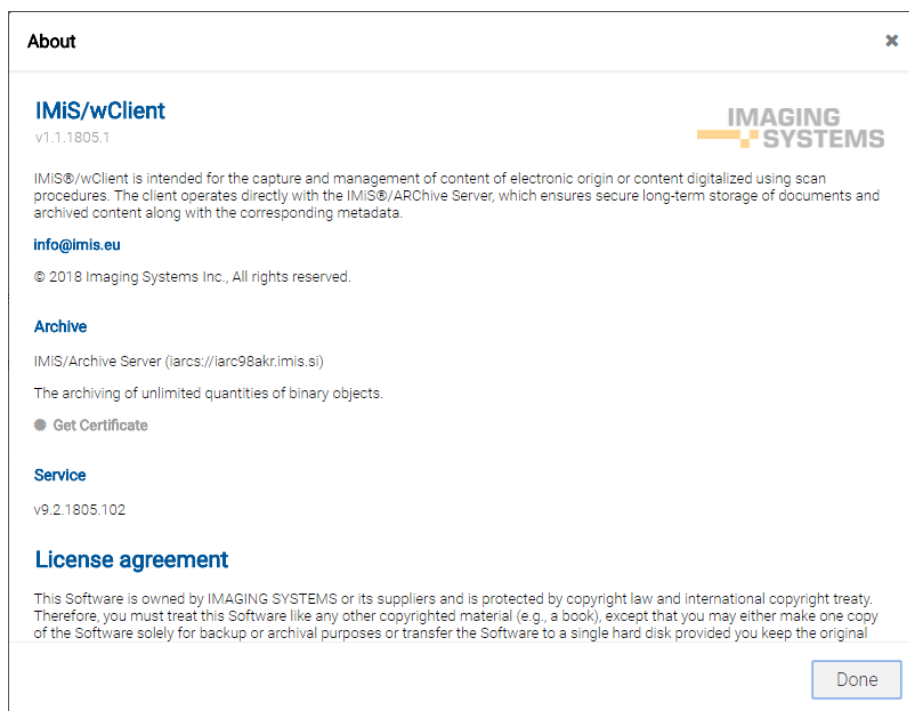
About

×

IMiS/wClient

v1.1.1805.1

IMAGING SYSTEMS

IMiS®/wClient is intended for the capture and management of content of electronic origin or content digitalized using scan procedures. The client operates directly with the IMiS®/ARChive Server, which ensures secure long-term storage of documents and archived content along with the corresponding metadata.

info@imis.eu

© 2018 Imaging Systems Inc., All rights reserved.

Archive

IMiS/Archive Server (iarcs://iarc98akr.imis.si)

The archiving of unlimited quantities of binary objects.

Get Certificate

Service

v9.2.1805.102

License agreement

This Software is owned by IMAGING SYSTEMS or its suppliers and is protected by copyright law and international copyright treaty. Therefore, you must treat this Software like any other copyrighted material (e.g., a book), except that you may either make one copy of the Software solely for backup or archival purposes or transfer the Software to a single hard disk provided you keep the original

Done